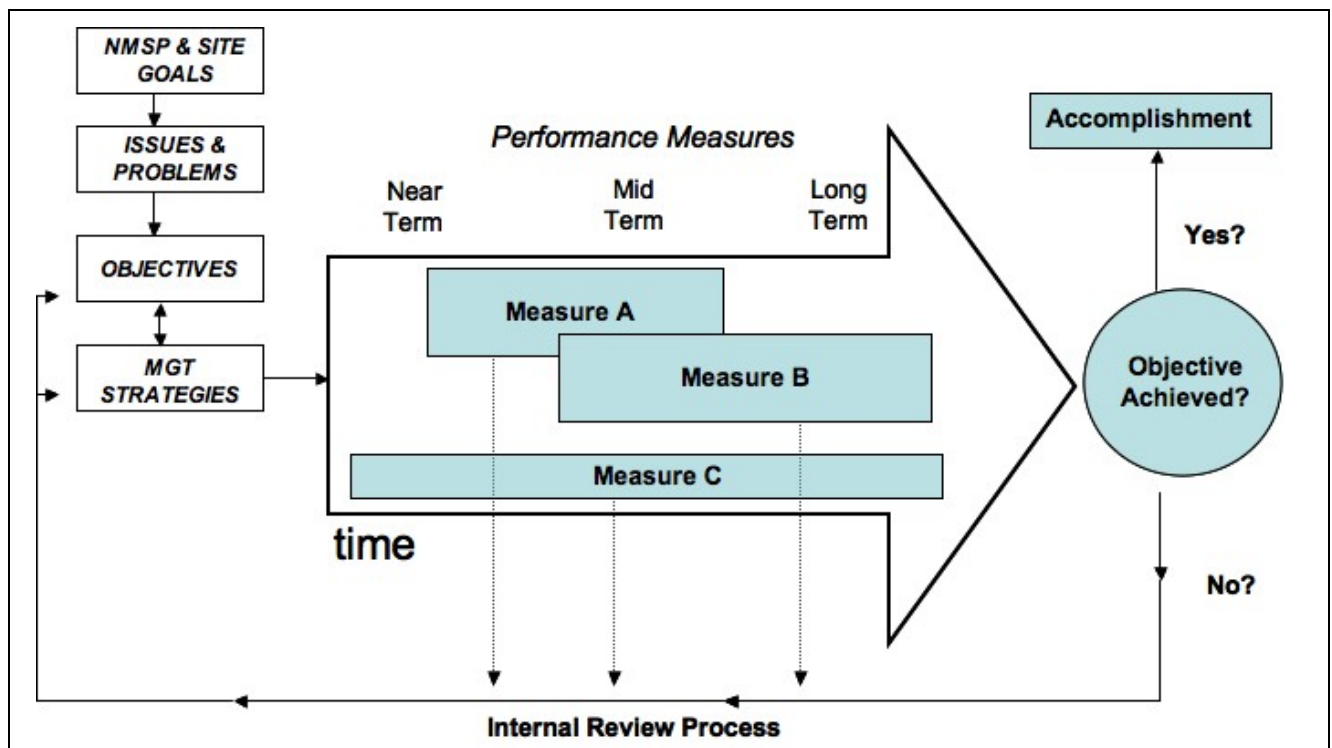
NMSP & SITE GOALS

ISSUES & PROBLEMS

OBJECTIVES

MGT STRATEGIES

Performance Measures

Near Term

Mid Term

Long Term

Measure A

Measure B

Measure C

time

Accomplishment

Yes?

Objective Achieved?

No?

Internal Review Process